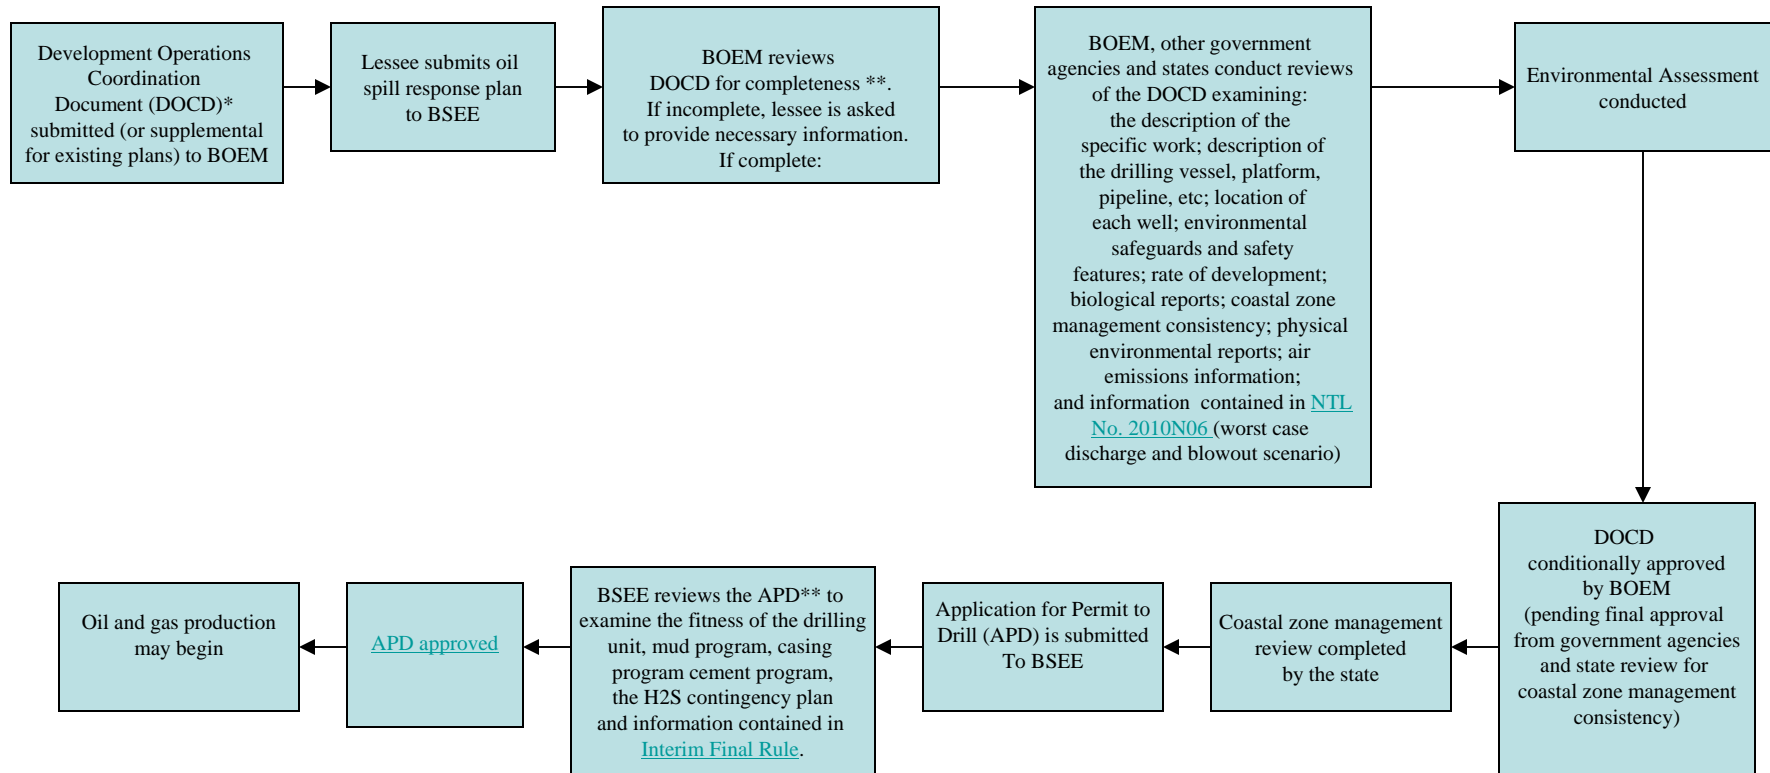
Development Operations Coordination Document (DOCD)* submitted (or supplemental for existing plans) to BOEM

Lessee submits oil spill response plan to BSEE

BOEM reviews DOCD for completeness **. If incomplete, lessee is asked to provide necessary information. If complete:

BOEM, other government agencies and states conduct reviews of the DOCD examining: the description of the specific work; description of the drilling vessel, platform, pipeline, etc; location of each well; environmental safeguards and safety features; rate of development; biological reports; coastal zone management consistency; physical environmental reports; air emissions information; and information contained in NTL No. 2010N06 (worst case discharge and blowout scenario)

Environmental Assessment conducted

DOCD conditionally approved by BOEM (pending final approval from government agencies and state review for coastal zone management consistency)

Coastal zone management review completed by the state

Application for Permit to Drill (APD) is submitted To BSEE

BSEE reviews the APD** to examine the fitness of the drilling unit, mud program, casing program cement program, the H2S contingency plan and information contained in Interim Final Rule.

APD approved

Oil and gas production may begin